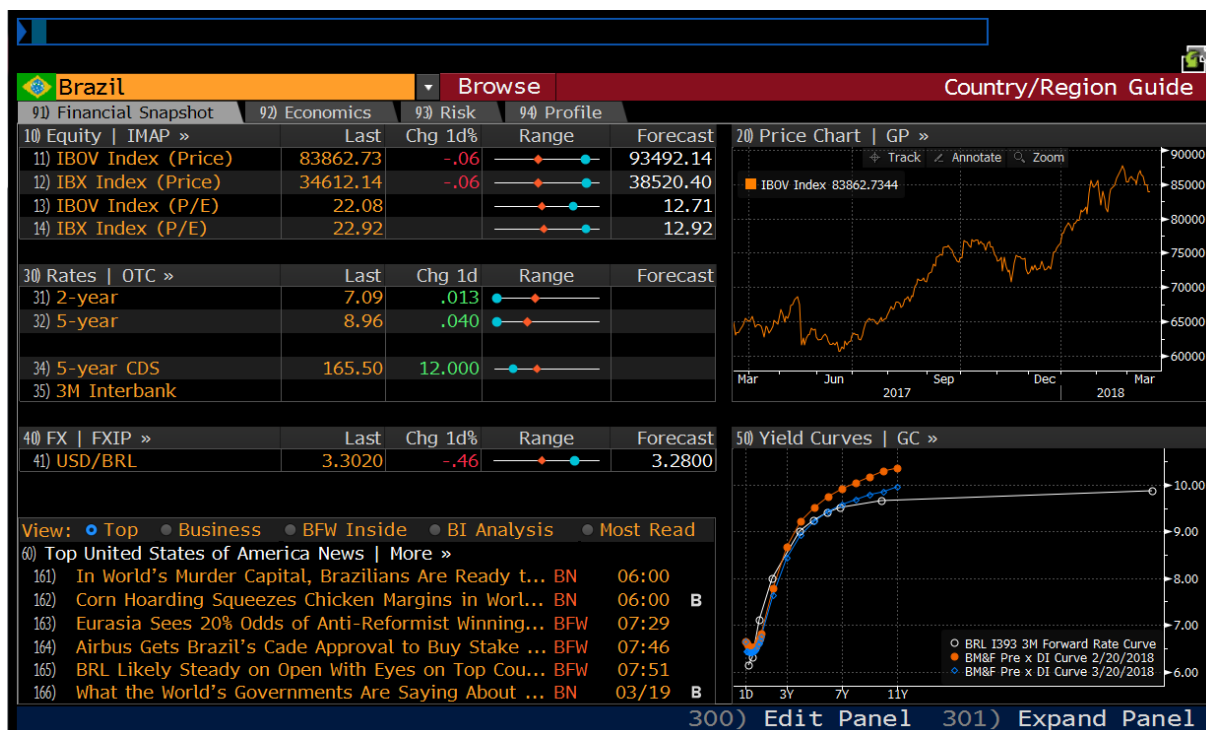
Brazil | Browse | Country/Region Guide

91) Financial Snapshot | 92) Economics | 93) Risk | 94) Profile

| 10) Equity \| IMAP » | Last | Chg 1d% | Range | Forecast |
|---|---|---|---|---|
| 11) IBOV Index (Price) | 83862.73 | -.06 | | 93492.14 |
| 12) IBX Index (Price) | 34612.14 | -.06 | | 38520.40 |
| 13) IBOV Index (P/E) | 22.08 | | | 12.71 |
| 14) IBX Index (P/E) | 22.92 | | | 12.92 |

| 30) Rates \| OTC » | Last | Chg 1d | Range | Forecast |
|---|---|---|---|---|
| 31) 2-year | 7.09 | .013 | | |
| 32) 5-year | 8.96 | .040 | | |
| 34) 5-year CDS | 165.50 | 12.000 | | |
| 35) 3M Interbank | | | | |

| 40) FX \| FXIP » | Last | Chg 1d% | Range | Forecast |
|---|---|---|---|---|
| 41) USD/BRL | 3.3020 | -.46 | | 3.2800 |

20) Price Chart | GP »
Track Annotate Zoom
IBOV Index 83862.7344
90000 85000 80000 75000 70000 65000 60000
Mar Jun Sep Dec Mar
2017 2018

50) Yield Curves | GC »
10.00 9.00 8.00 7.00 6.00
1D 3Y 7Y 11Y
BRL I393 3M Forward Rate Curve
BM&F Pre x DI Curve 2/20/2018
BM&F Pre x DI Curve 3/20/2018

View: Top Business BFW Inside BI Analysis Most Read
60) Top United States of America News | More »
161) In World's Murder Capital, Brazilians Are Ready t... BN 06:00
162) Corn Hoarding Squeezes Chicken Margins in Worl... BN 06:00 B
163) Eurasia Sees 20% Odds of Anti-Reformist Winning... BFW 07:29
164) Airbus Gets Brazil's Cade Approval to Buy Stake ... BFW 07:46
165) BRL Likely Steady on Open With Eyes on Top Cou... BFW 07:51
166) What the World's Governments Are Saying About ... BN 03/19 B

300) Edit Panel 301) Expand Panel